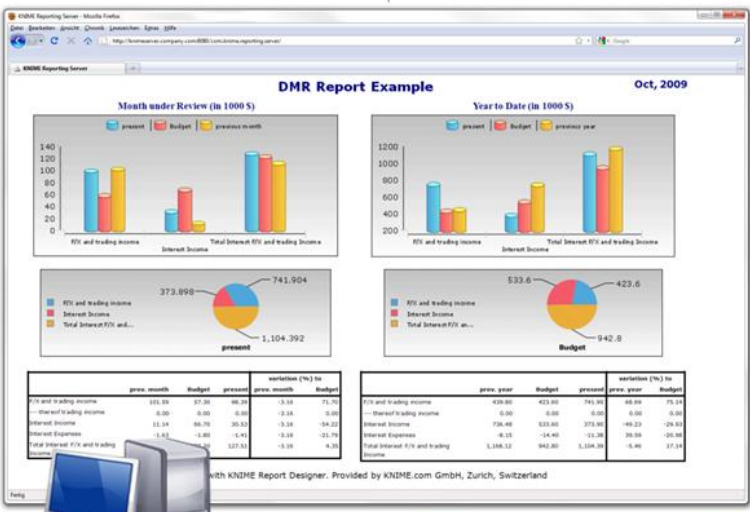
KNIME Reporting Server - Mozilla Firefox

Datei Bearbeiten Ansicht Chronik Lesezeichen Extras Hilfe

http://knimeserver.company.com:8080/com.knime.reporting.server/

Google

KNIME Reporting Server

DMR Report Example

Oct, 2009

Month under Review (in 1000 $)

present Budget previous month

140
120
100
80
60
40
20
0

F/X and trading income
Interest Income
Total Interest F/X and trading income

Year to Date (in 1000 $)

present Budget previous year

1200
1000
800
600
400
200

F/X and trading income
Interest Income
Total Interest F/X and trading income

373.898
741.904
1,104.392

F/X and trading income
Interest Income
Total Interest F/X and...

present

533.6
423.6
942.8

F/X and trading income
Interest Income
Total Interest F/X an...

Budget

| | prev. month | Budget | present | variation (%) to prev. month | variation (%) to Budget |
|---|---|---|---|---|---|
| F/X and trading income | 101.59 | 57.30 | 98.39 | -3.16 | 71.70 |
| --- thereof trading income | 0.00 | 0.00 | 0.00 | -3.16 | 0.00 |
| Interest Income | 11.14 | 66.70 | 30.53 | -3.16 | -54.22 |
| Interest Expenses | -1.43 | -1.80 | -1.41 | -3.16 | -21.79 |
| Total Interest F/X and trading income | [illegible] | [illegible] | 127.51 | -3.16 | 4.35 |

| | prev. year | Budget | present | variation (%) to prev. year | variation (%) to Budget |
|---|---|---|---|---|---|
| F/X and trading income | 439.80 | 423.60 | 741.90 | 68.69 | 75.14 |
| --- thereof trading income | 0.00 | 0.00 | 0.00 | 0.00 | 0.00 |
| Interest Income | 736.48 | 533.60 | 373.90 | -49.23 | -29.93 |
| Interest Expenses | -8.15 | -14.40 | -11.38 | 39.59 | -20.98 |
| Total Interest F/X and trading income | 1,168.12 | 942.80 | 1,104.39 | -5.46 | 17.14 |

with KNIME Report Designer. Provided by KNIME.com GmbH, Zurich, Switzerland

Fertig